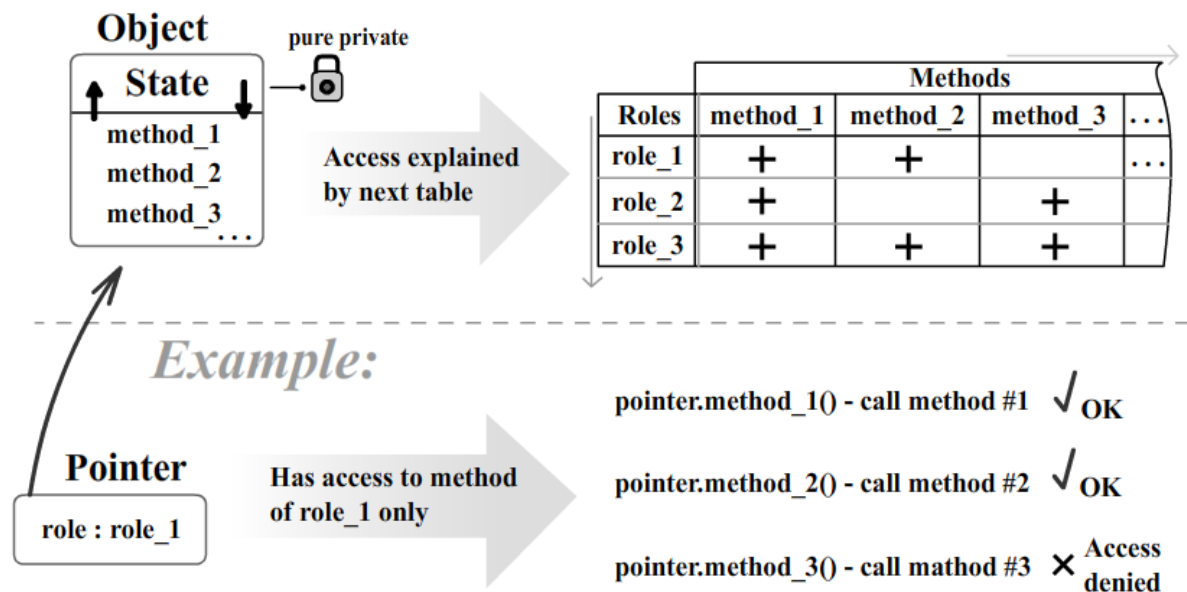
Object

State

method_1
method_2
method_3
...

pure private

Access explained by next table

| | Methods | | | |
|---|---|---|---|---|
| Roles | method_1 | method_2 | method_3 | ... |
| role_1 | + | + | | ... |
| role_2 | + | | + | |
| role_3 | + | + | + | |

Example:

Pointer

role : role_1

Has access to method of role_1 only

pointer.method_1() - call method #1 √ OK

pointer.method_2() - call method #2 √ OK

pointer.method_3() - call mathod #3 × Access denied